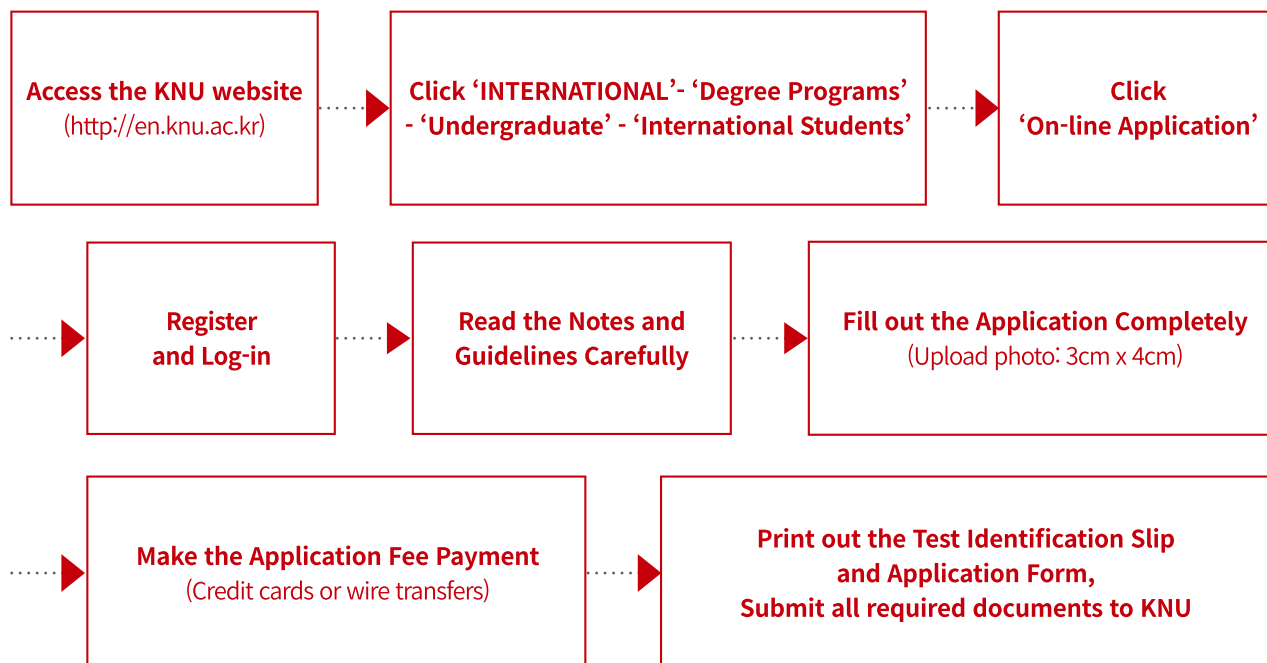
Access the KNU website
(http://en.knu.ac.kr)

Click ‘INTERNATIONAL’- ‘Degree Programs’ - ‘Undergraduate’ - ‘International Students’

Click
‘On-line Application’

Register
and Log-in

Read the Notes and Guidelines Carefully

Fill out the Application Completely
(Upload photo: 3cm x 4cm)

Make the Application Fee Payment
(Credit cards or wire transfers)

Print out the Test Identification Slip and Application Form,
Submit all required documents to KNU